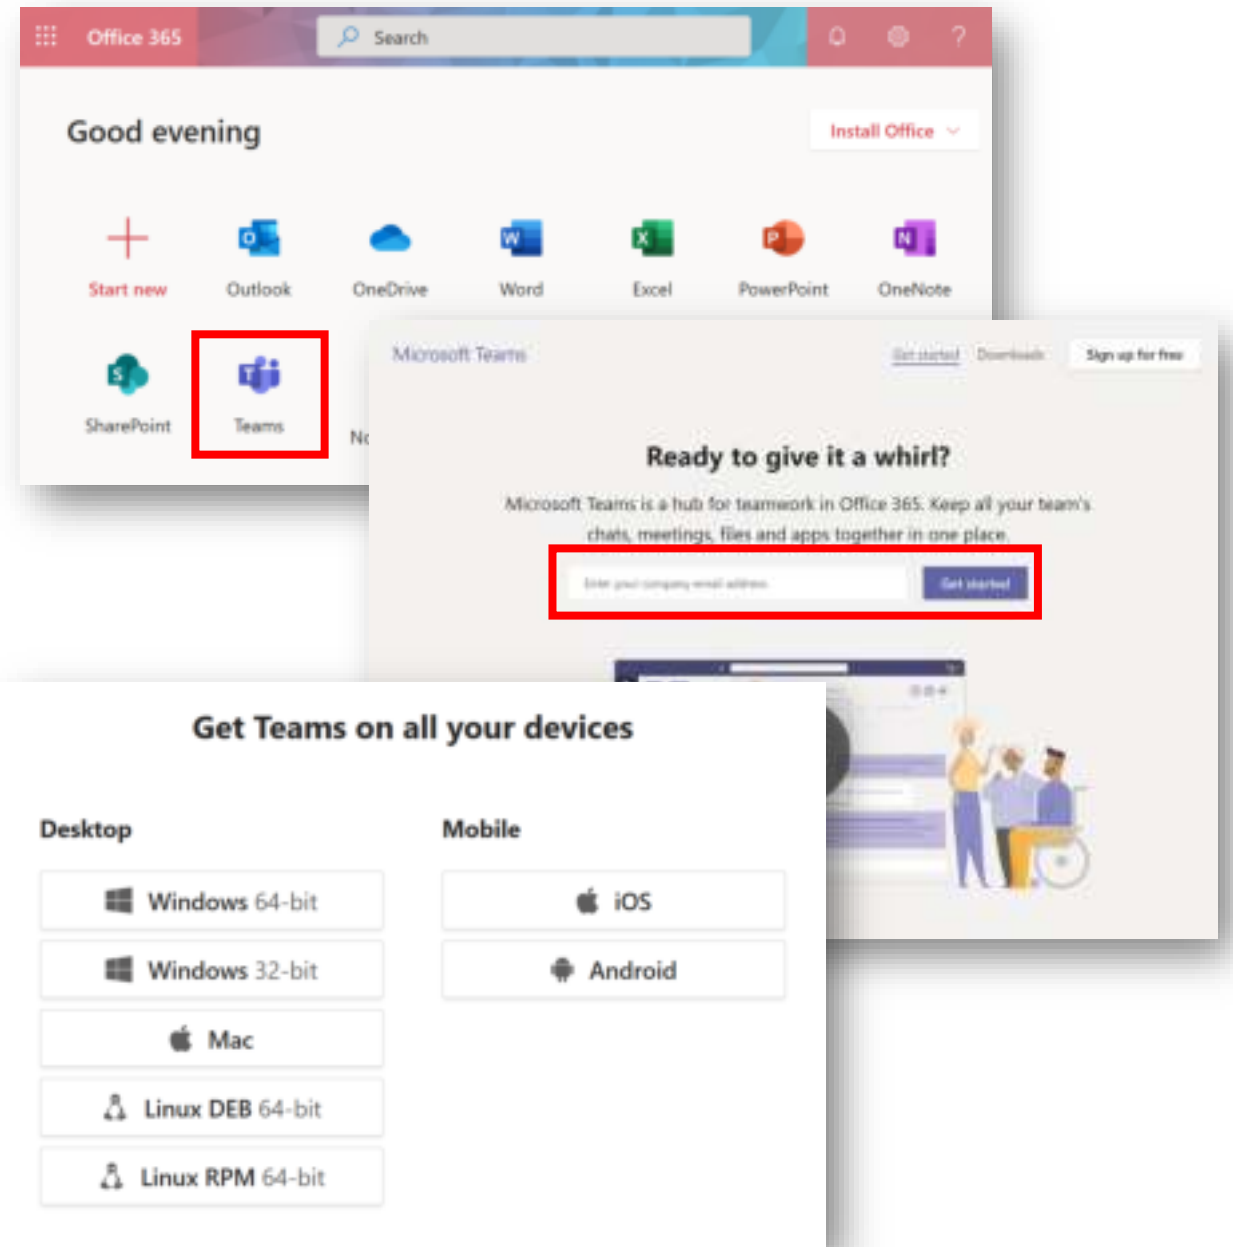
Office 365

Search

?

Good evening

Install Office

Start new

Outlook

OneDrive

Word

Excel

PowerPoint

OneNote

SharePoint

Teams

No

Microsoft Teams

Get started

Downloads

Sign up for free

Ready to give it a whirl?

Microsoft Teams is a hub for teamwork in Office 365. Keep all your team's chats, meetings, files and apps together in one place.

Enter your company email address

Get started

Get Teams on all your devices

Desktop

Windows 64-bit

Windows 32-bit

Mac

Linux DEB 64-bit

Linux RPM 64-bit

Mobile

iOS

Android